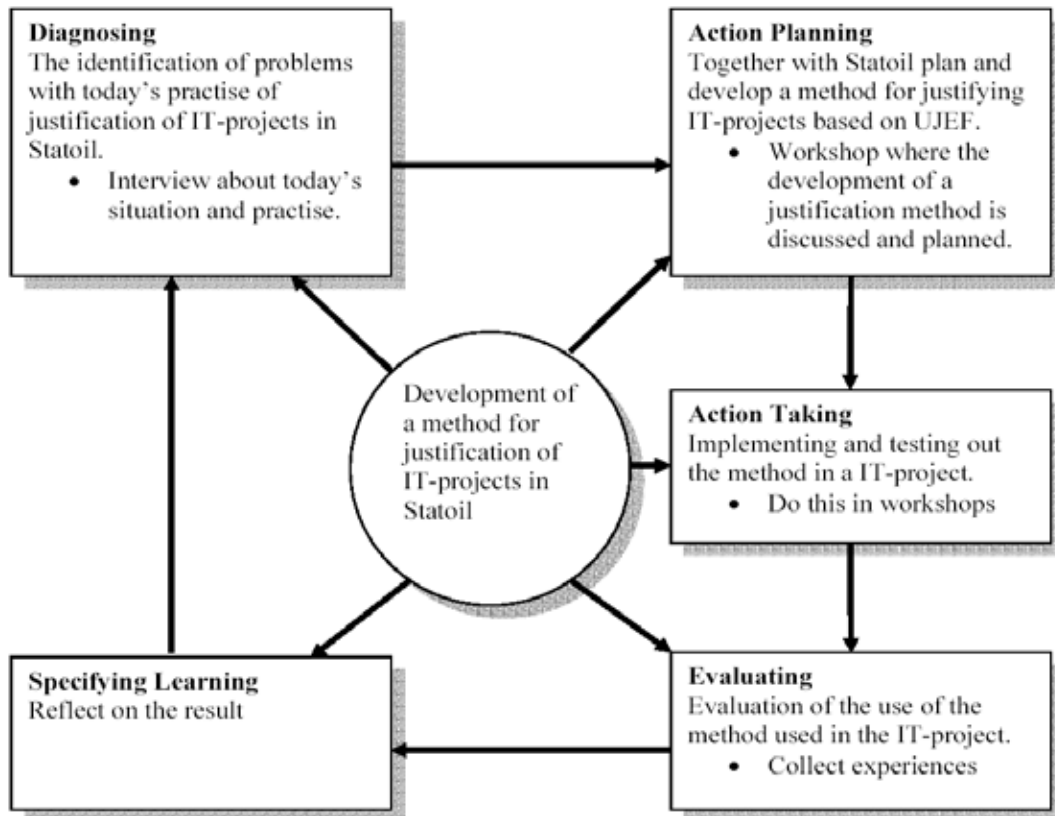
**Diagnosing**
The identification of problems with today's practise of justification of IT-projects in Statoil.
• Interview about today's situation and practise.

**Action Planning**
Together with Statoil plan and develop a method for justifying IT-projects based on UJEF.
• Workshop where the development of a justification method is discussed and planned.

Development of a method for justification of IT-projects in Statoil

**Action Taking**
Implementing and testing out the method in a IT-project.
• Do this in workshops

**Specifying Learning**
Reflect on the result

**Evaluating**
Evaluation of the use of the method used in the IT-project.
• Collect experiences